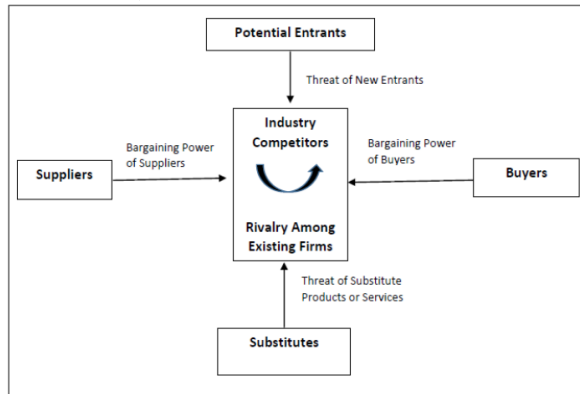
Potential Entrants

Threat of New Entrants

Bargaining Power of Suppliers

Suppliers

Industry Competitors

Rivalry Among Existing Firms

Bargaining Power of Buyers

Buyers

Threat of Substitute Products or Services

Substitutes